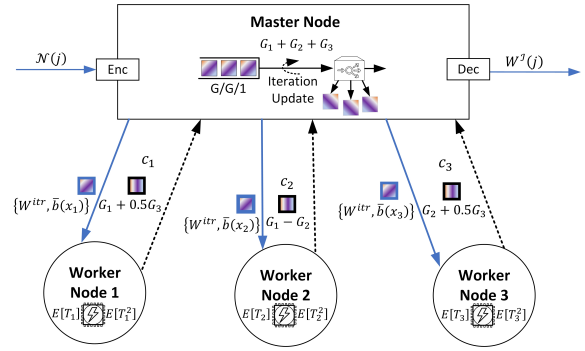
Master Node

$\mathcal{N}(j)$

Enc

$G_1 + G_2 + G_3$

G/G/1

Iteration Update

Dec

$W^{J}(j)$

$c_1$

$\{W^{itr}, \bar{b}(x_1)\}$

$G_1 + 0.5G_3$

$c_2$

$\{W^{itr}, \bar{b}(x_2)\}$

$G_1 - G_2$

$c_3$

$\{W^{itr}, \bar{b}(x_3)\}$

$G_2 + 0.5G_3$

Worker Node 1

$E[T_1]$ $E[T_1^2]$

Worker Node 2

$E[T_2]$ $E[T_2^2]$

Worker Node 3

$E[T_3]$ $E[T_3^2]$